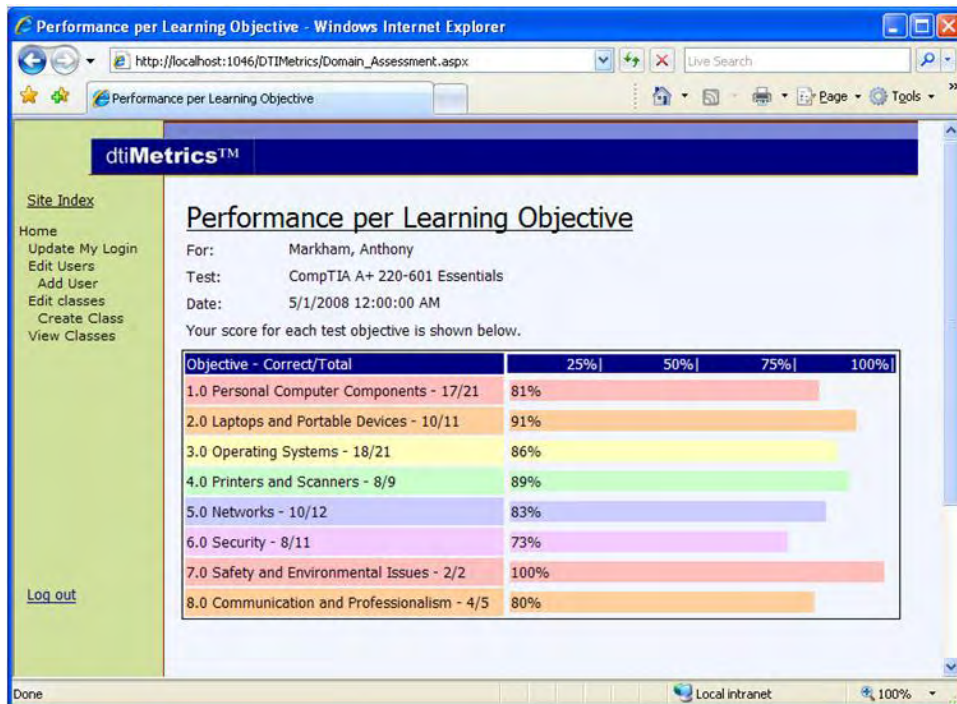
Performance per Learning Objective - Windows Internet Explorer

http://localhost:1046/DTIMetrics/Domain_Assessment.aspx

Live Search

Performance per Learning Objective

Page ▾ Tools ▾

dtiMetrics™

Site Index

Home
Update My Login
Edit Users
Add User
Edit classes
Create Class
View Classes

Log out

Performance per Learning Objective

For: Markham, Anthony
Test: CompTIA A+ 220-601 Essentials
Date: 5/1/2008 12:00:00 AM

Your score for each test objective is shown below.

| Objective - Correct/Total | 25%\| 50%\| 75%\| 100%\| |
|---|---|
| 1.0 Personal Computer Components - 17/21 | 81% |
| 2.0 Laptops and Portable Devices - 10/11 | 91% |
| 3.0 Operating Systems - 18/21 | 86% |
| 4.0 Printers and Scanners - 8/9 | 89% |
| 5.0 Networks - 10/12 | 83% |
| 6.0 Security - 8/11 | 73% |
| 7.0 Safety and Environmental Issues - 2/2 | 100% |
| 8.0 Communication and Professionalism - 4/5 | 80% |

Done

Local intranet

100%